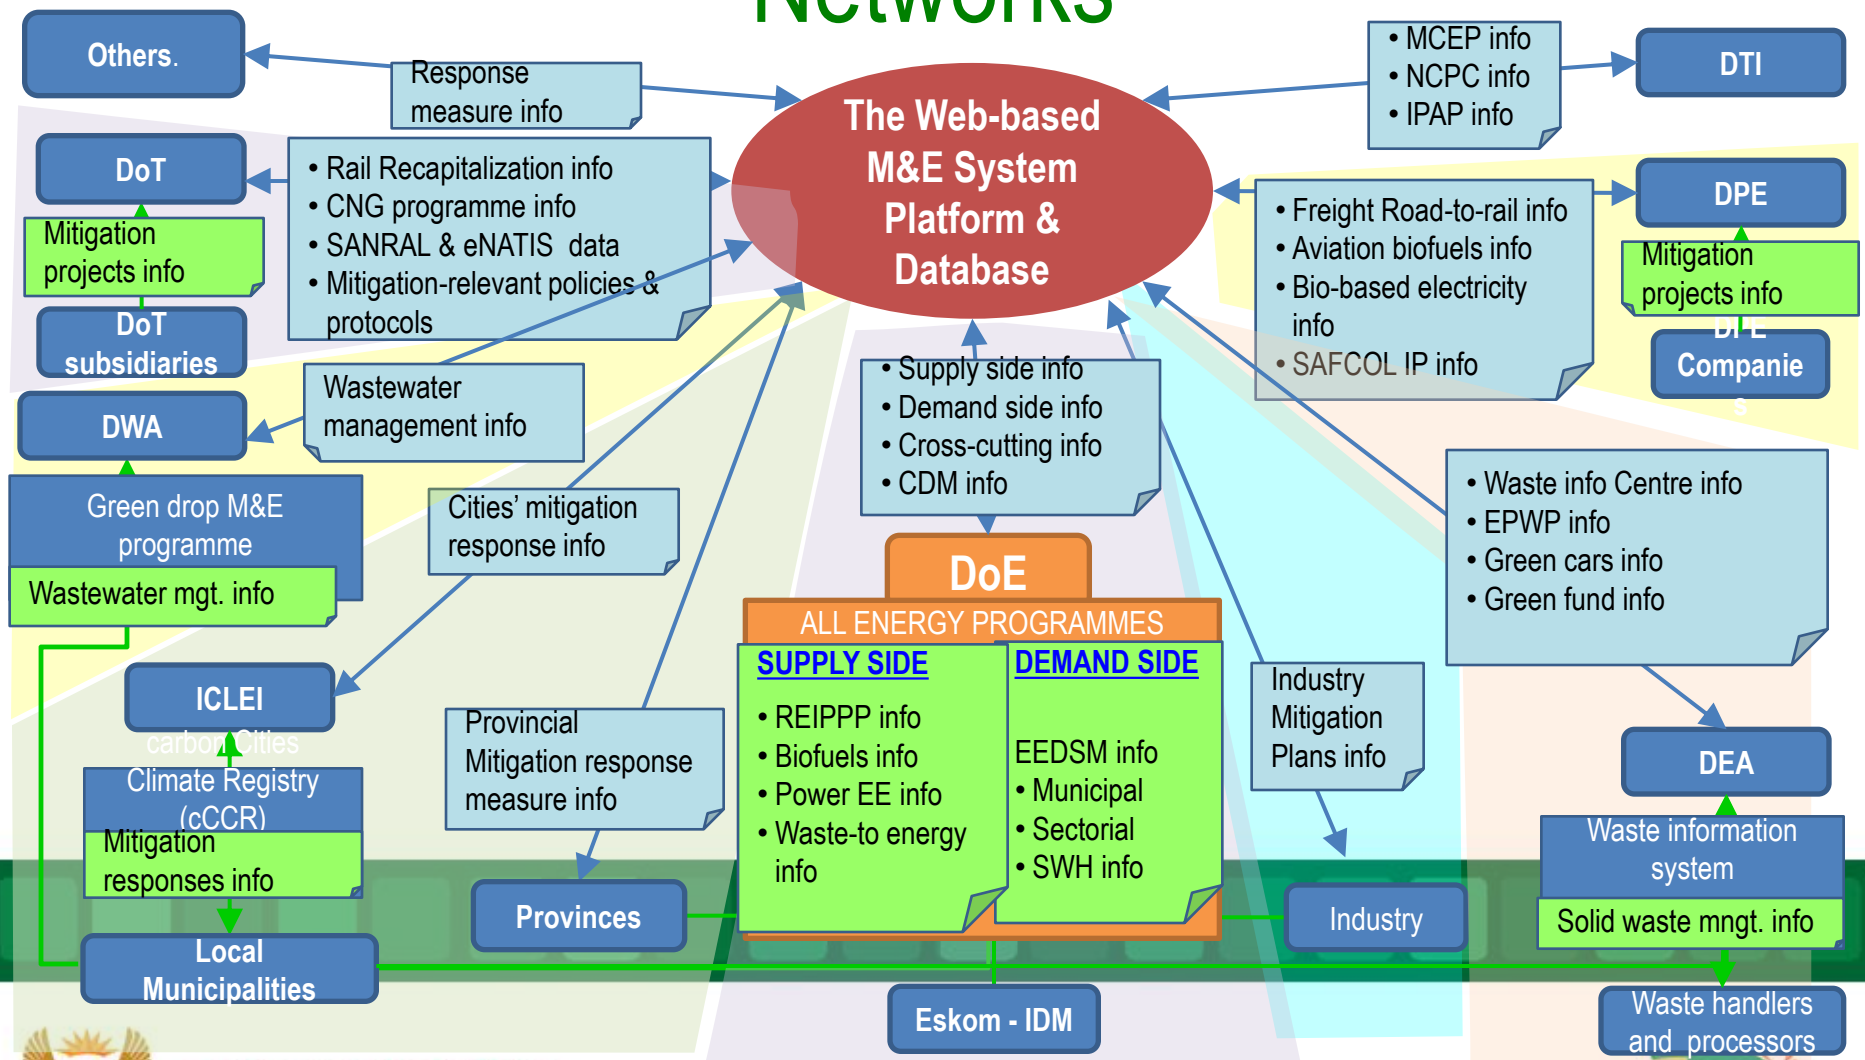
Networks

Others.

Response measure info

The Web-based M&E System Platform & Database

• MCEP info
• NCPC info
• IPAP info

DTI

DoT

• Rail Recapitalization info
• CNG programme info
• SANRAL & eNATIS data
• Mitigation-relevant policies & protocols

Mitigation projects info

DoT subsidiaries

• Freight Road-to-rail info
• Aviation biofuels info
• Bio-based electricity info
• SAFCOL IP info

DPE

Mitigation projects info

DPE Companies

Wastewater management info

DWA

• Supply side info
• Demand side info
• Cross-cutting info
• CDM info

Green drop M&E programme

Wastewater mgt. info

Cities' mitigation response info

• Waste info Centre info
• EPWP info
• Green cars info
• Green fund info

DoE

ALL ENERGY PROGRAMMES

SUPPLY SIDE

• REIPPP info
• Biofuels info
• Power EE info
• Waste-to energy info

DEMAND SIDE

EEDSM info
• Municipal
• Sectorial
• SWH info

ICLEI

carbon Cities Climate Registry (cCCR)

Mitigation responses info

Provincial Mitigation response measure info

Industry Mitigation Plans info

DEA

Waste information system

Solid waste mngt. info

Provinces

Industry

Local Municipalities

Eskom - IDM

Waste handlers and processors